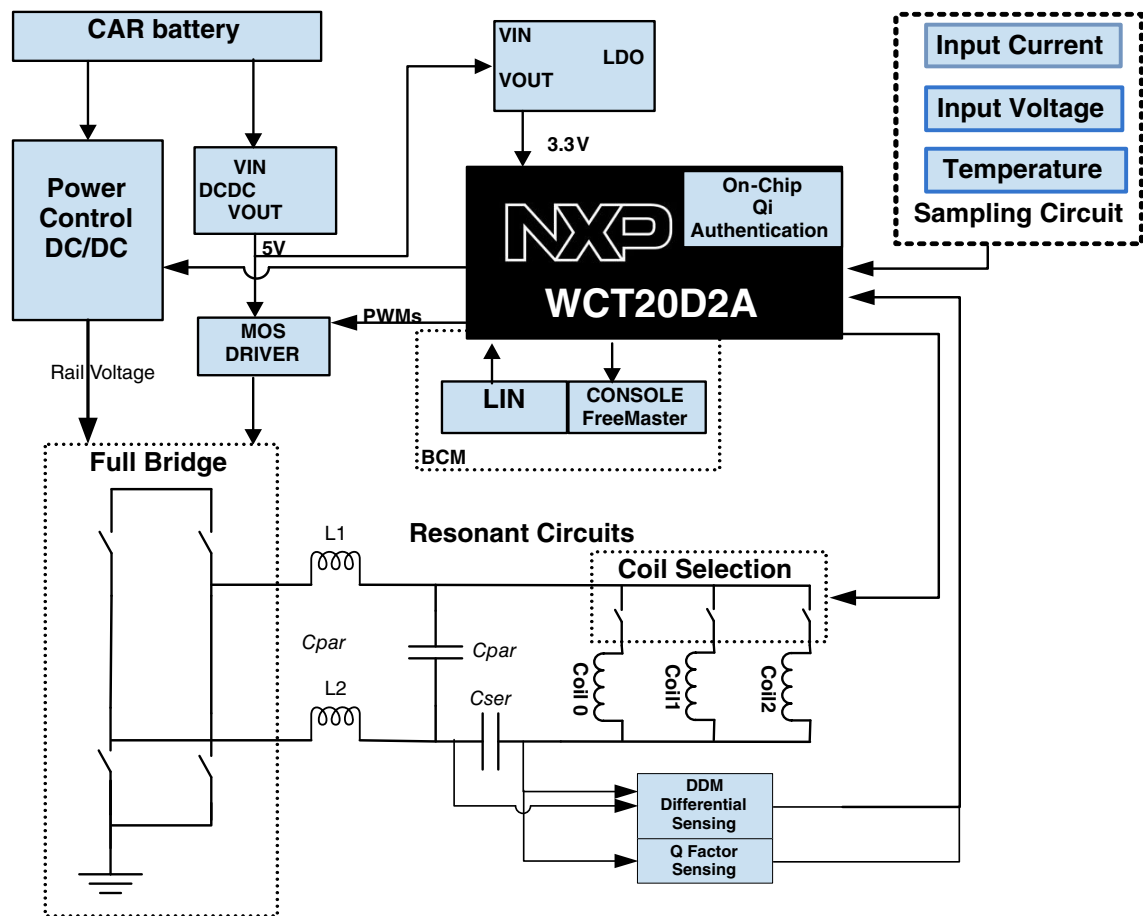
CAR battery

VIN
VOUT
LDO

Input Current
Input Voltage
Temperature
Sampling Circuit

Power Control DC/DC

VIN
DCDC
VOUT

3.3V

NXP
On-Chip Qi Authentication
WCT20D2A

5V

PWMs

MOS DRIVER

LIN
CONSOLE FreeMaster
BCM

Rail Voltage

Full Bridge

L1
Resonant Circuits
Coil Selection

Cpar
Cpar

L2
Cser

Coil 0
Coil1
Coil2

DDM Differential Sensing
Q Factor Sensing